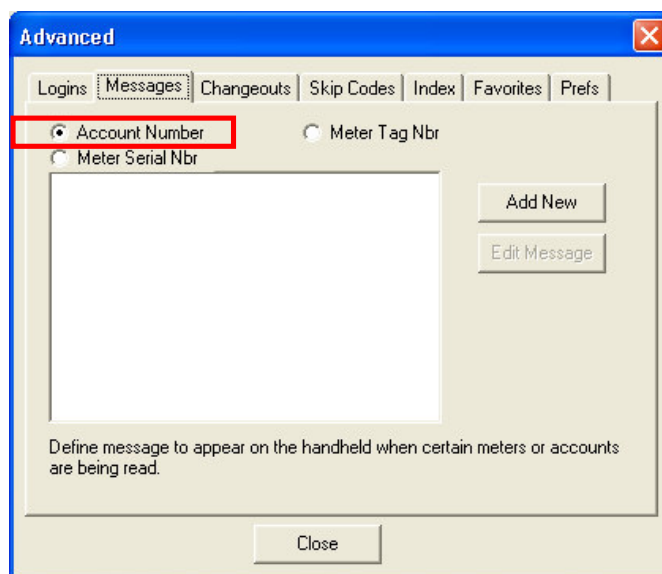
Advanced

Logins | Messages | Changeouts | Skip Codes | Index | Favorites | Prefs

Account Number

Meter Tag Nbr

Meter Serial Nbr

Add New

Edit Message

Define message to appear on the handheld when certain meters or accounts are being read.

Close